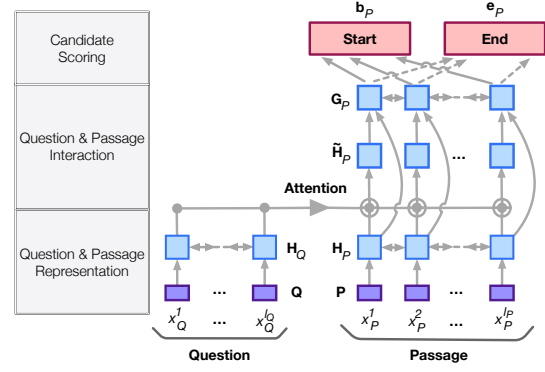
Candidate Scoring

Question & Passage Interaction

Question & Passage Representation

$\mathbf{b}_P$

$\mathbf{e}_P$

Start

End

$\mathbf{G}_P$

$\tilde{\mathbf{H}}_P$

...

Attention

$\mathbf{H}_Q$

$\mathbf{H}_P$

...

...

$\mathbf{Q}$

$\mathbf{P}$

...

$x_Q^1$

...

$x_Q^{l_Q}$

$x_P^1$

$x_P^2$

...

$x_P^{l_P}$

Question

Passage